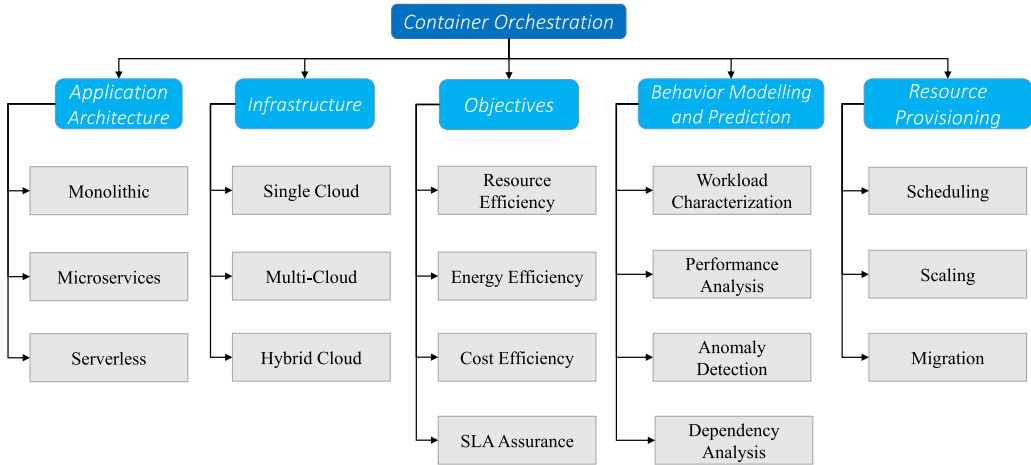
Container Orchestration

Application Architecture

Monolithic

Microservices

Serverless

Infrastructure

Single Cloud

Multi-Cloud

Hybrid Cloud

Objectives

Resource Efficiency

Energy Efficiency

Cost Efficiency

SLA Assurance

Behavior Modelling and Prediction

Workload Characterization

Performance Analysis

Anomaly Detection

Dependency Analysis

Resource Provisioning

Scheduling

Scaling

Migration